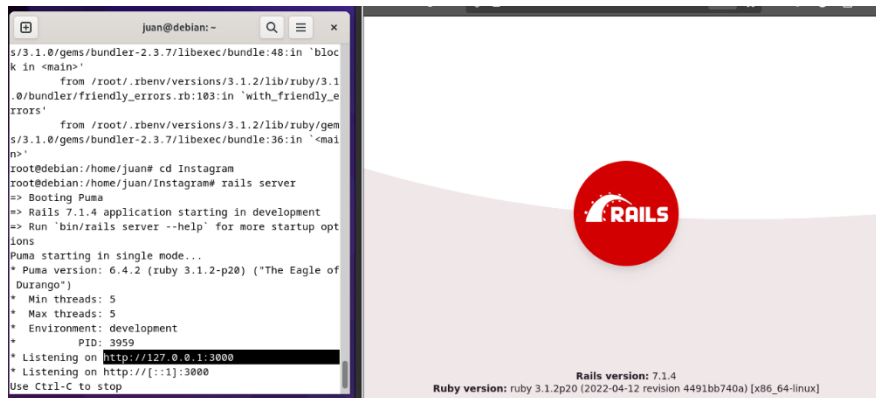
juan@debian: ~

s/3.1.0/gems/bundler-2.3.7/libexec/bundle:48:in `block in <main>'
from /root/.rbenv/versions/3.1.2/lib/ruby/3.1.0/bundler/friendly_errors.rb:103:in `with_friendly_errors'
from /root/.rbenv/versions/3.1.2/lib/ruby/gems/3.1.0/gems/bundler-2.3.7/libexec/bundle:36:in `<main>'
root@debian:/home/juan# cd Instagram
root@debian:/home/juan/Instagram# rails server
=> Booting Puma
=> Rails 7.1.4 application starting in development
=> Run `bin/rails server --help` for more startup options
Puma starting in single mode...
* Puma version: 6.4.2 (ruby 3.1.2-p20) ("The Eagle of Durango")
* Min threads: 5
* Max threads: 5
* Environment: development
* PID: 3959
* Listening on http://127.0.0.1:3000
* Listening on http://[::1]:3000
Use Ctrl-C to stop

RAILS

Rails version: 7.1.4
Ruby version: ruby 3.1.2p20 (2022-04-12 revision 4491bb740a) [x86_64-linux]